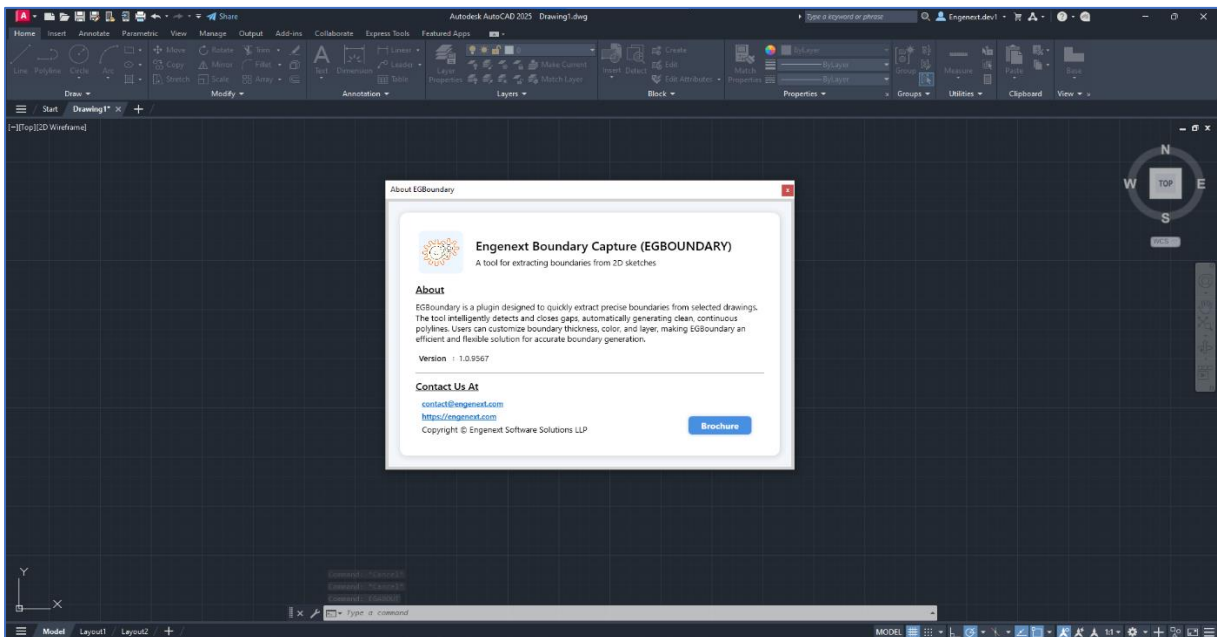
Share

Autodesk AutoCAD 2025 Drawing1.dwg

Type a keyword or phrase

Engenext.dev1

Home Insert Annotate Parametric View Manage Output Add-ins Collaborate Express Tools Featured Apps

Line Polyline Circle Arc

Move Rotate Trim Copy Mirror Fillet Stretch Scale Array

Text Dimension Leader Table

Layer Properties

Make Current Match Layer

Insert Detect Create Edit Edit Attributes

Match Properties

ByLayer ByLayer ByLayer

Group Measure Paste Base

Draw Modify Annotation Layers Block Properties Groups Utilities Clipboard View

Start Drawing1* × +

[–][Top][2D Wireframe]

N
W TOP E
S
WCS

About EGBoundary

Engenext Boundary Capture (EGBOUNDARY)

A tool for extracting boundaries from 2D sketches

About

EGBoundary is a plugin designed to quickly extract precise boundaries from selected drawings. The tool intelligently detects and closes gaps, automatically generating clean, continuous polylines. Users can customize boundary thickness, color, and layer, making EGBoundary an efficient and flexible solution for accurate boundary generation.

Version : 1.0.9567

Contact Us At

contact@engenext.com

https://engenext.com

Copyright © Engenext Software Solutions LLP

Brochure

Command: *Cancel*
Command: *Cancel*
Command: EGABOUT

Type a command

Model Layout1 Layout2 +

MODEL 1:1